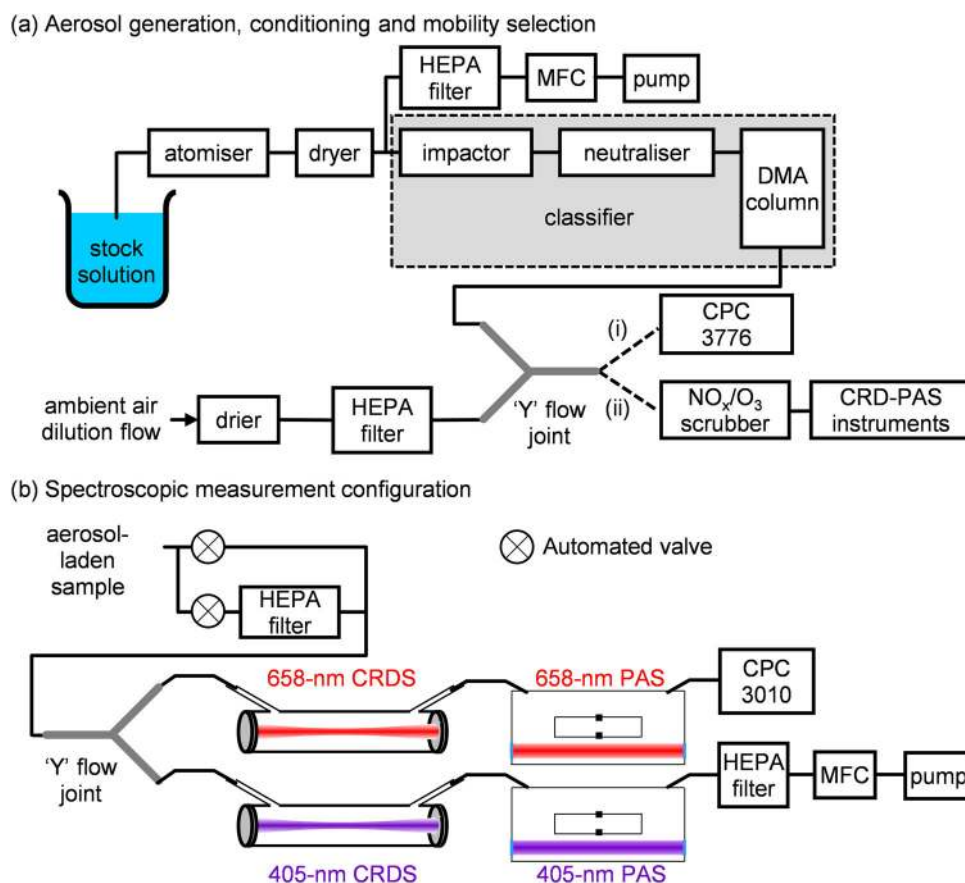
(a) Aerosol generation, conditioning and mobility selection

HEPA filter

MFC

pump

atomiser

dryer

impactor

neutraliser

DMA column

classifier

stock solution

CPC 3776

(i)

(ii)

ambient air dilution flow

drier

HEPA filter

'Y' flow joint

$NO_x/O_3$ scrubber

CRD-PAS instruments

(b) Spectroscopic measurement configuration

aerosol-laden sample

Automated valve

HEPA filter

658-nm CRDS

658-nm PAS

CPC 3010

'Y' flow joint

HEPA filter

MFC

pump

405-nm CRDS

405-nm PAS